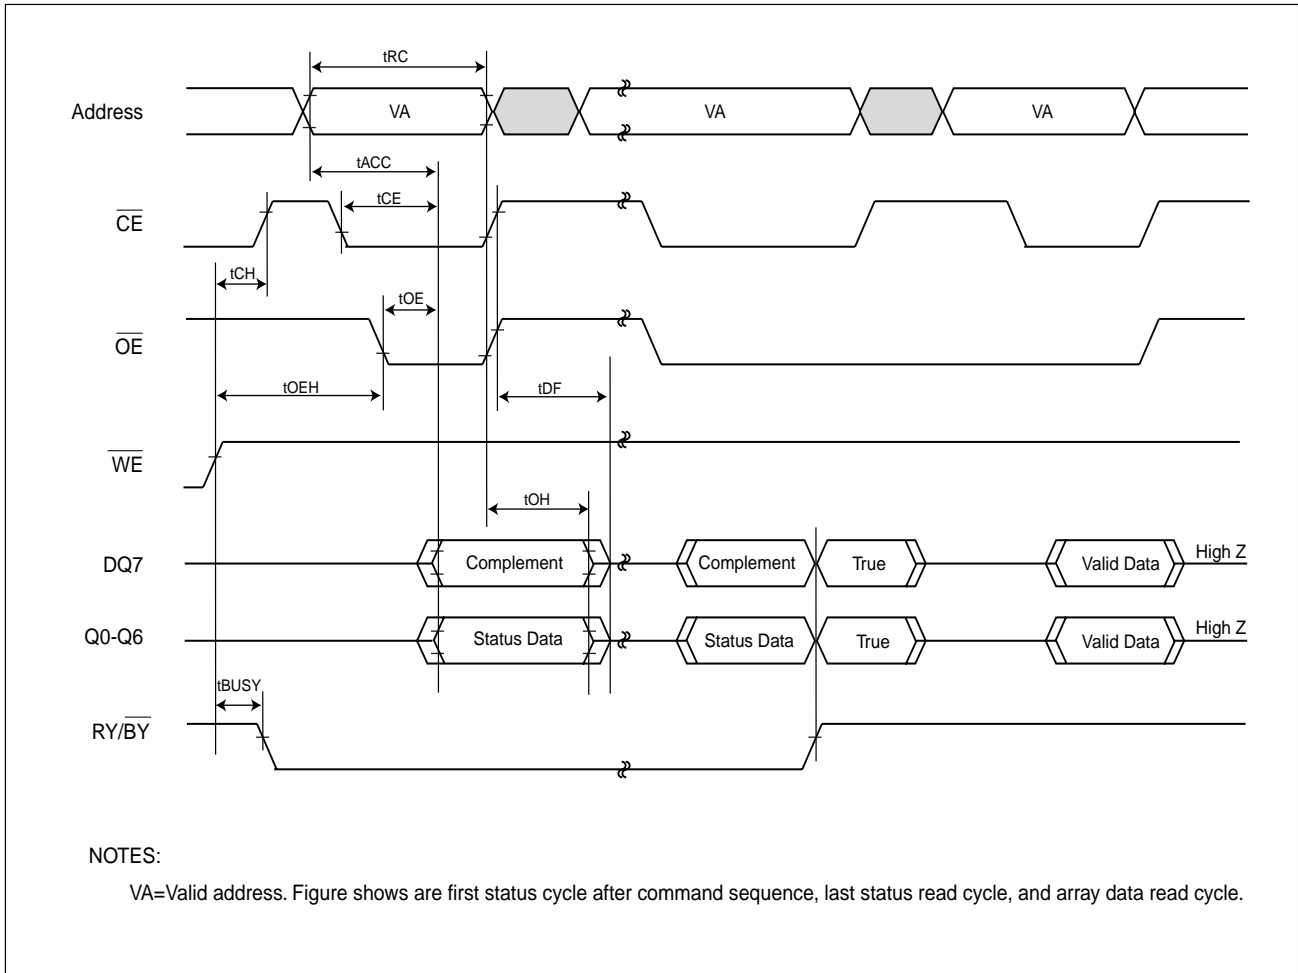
tRC

Address VA VA VA

tACC

tCE

$\overline{CE}$

tCH

tOE

$\overline{OE}$

tOEH

tDF

$\overline{WE}$

tOH

DQ7 Complement Complement True Valid Data High Z

Q0-Q6 Status Data Status Data True Valid Data High Z

tBUSY

RY/$\overline{BY}$

NOTES:

VA=Valid address. Figure shows are first status cycle after command sequence, last status read cycle, and array data read cycle.